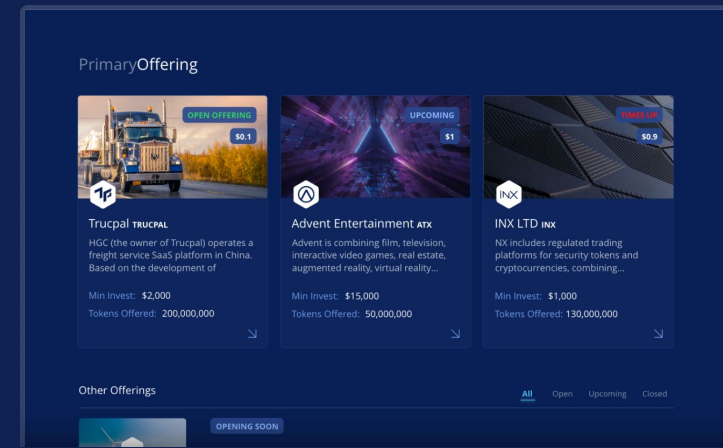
PrimaryOffering

OPEN OFFERING
$0.1
Trucpal TRUCPAL
HGC (the owner of Trucpal) operates a freight service SaaS platform in China. Based on the development of
Min Invest: $2,000
Tokens Offered: 200,000,000

UPCOMING
$1
Advent Entertainment ATX
Advent is combining film, television, interactive video games, real estate, augmented reality, virtual reality...
Min Invest: $15,000
Tokens Offered: 50,000,000

TIMES UP
$0.9
INX
INX LTD INX
NX includes regulated trading platforms for security tokens and cryptocurrencies, combining...
Min Invest: $1,000
Tokens Offered: 130,000,000

Other Offerings
All Open Upcoming Closed
OPENING SOON